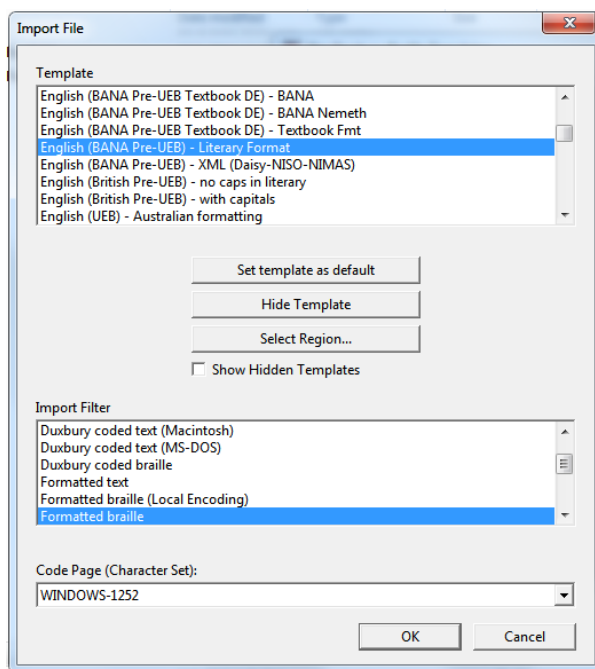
Import File

Template

English (BANA Pre-UEB Textbook DE) - BANA
English (BANA Pre-UEB Textbook DE) - BANA Nemeth
English (BANA Pre-UEB Textbook DE) - Textbook Fmt
English (BANA Pre-UEB) - Literary Format
English (BANA Pre-UEB) - XML (Daisy-NISO-NIMAS)
English (British Pre-UEB) - no caps in literary
English (British Pre-UEB) - with capitals
English (UEB) - Australian formatting

Set template as default

Hide Template

Select Region...

Show Hidden Templates

Import Filter

Duxbury coded text (Macintosh)
Duxbury coded text (MS-DOS)
Duxbury coded braille
Formatted text
Formatted braille (Local Encoding)
Formatted braille

Code Page (Character Set):

WINDOWS-1252

OK

Cancel